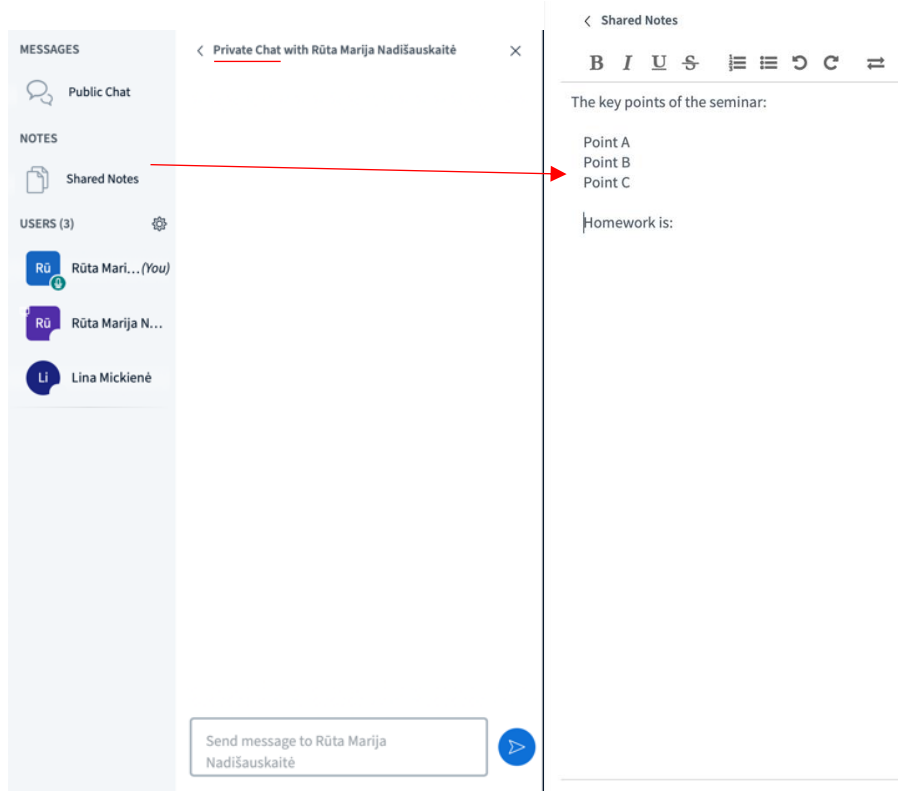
MESSAGES

Public Chat

NOTES

Shared Notes

USERS (3)

Rū Rūta Mari... (You)

Rū Rūta Marija N...

Li Lina Mickienė

Private Chat with Rūta Marija Nadišauskaitė

Send message to Rūta Marija Nadišauskaitė

Shared Notes

B I U S

The key points of the seminar:

Point A
Point B
Point C

Homework is: